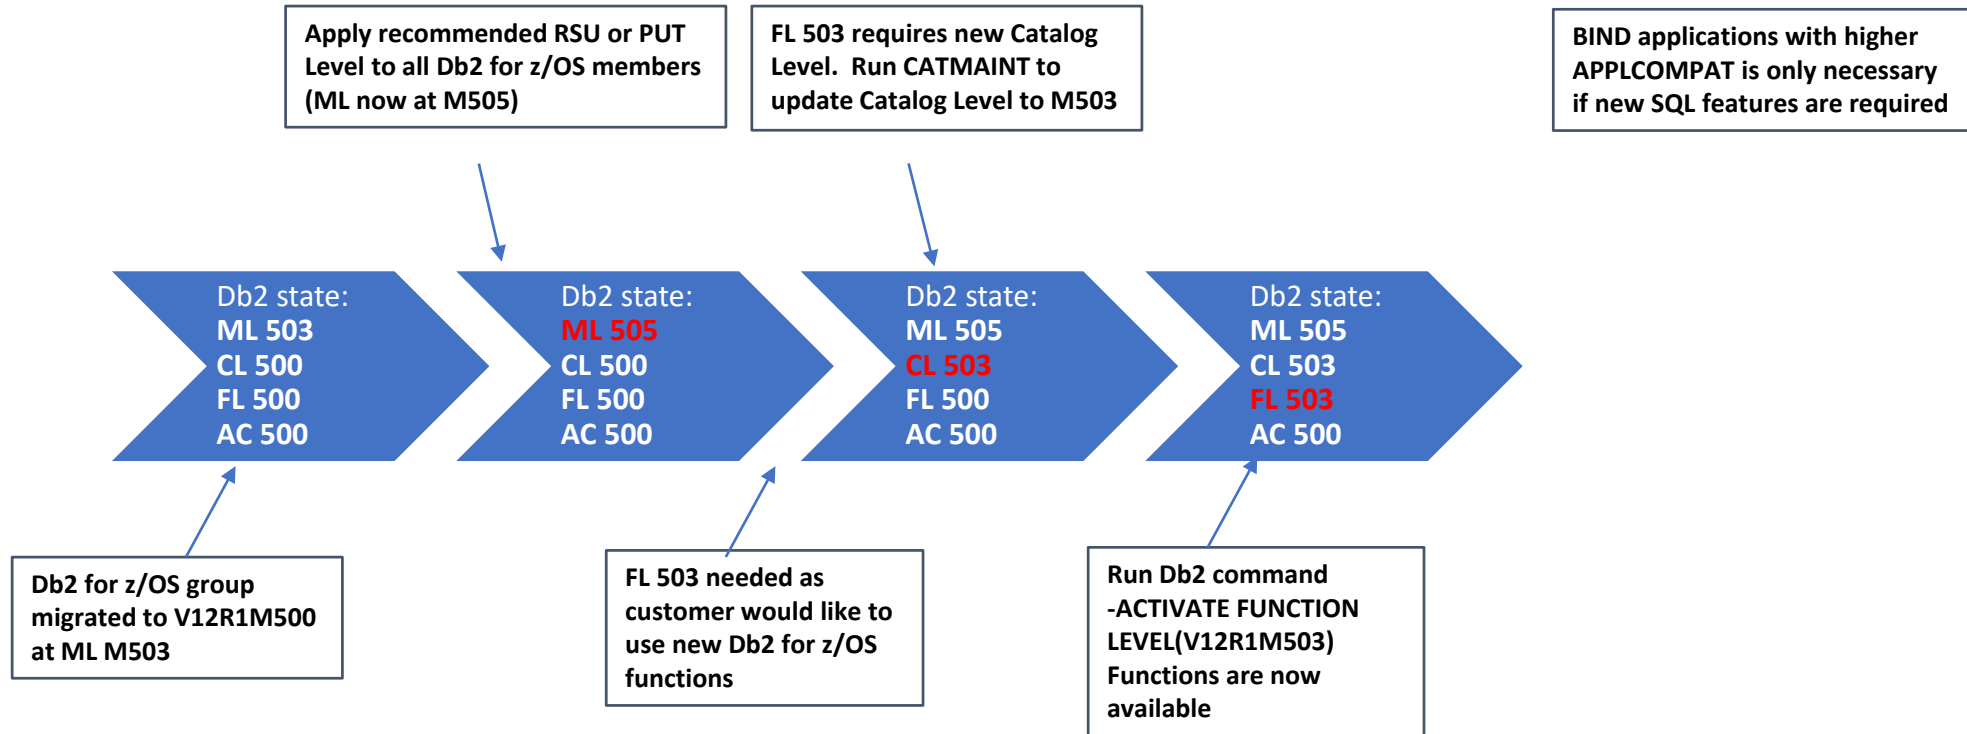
Apply recommended RSU or PUT Level to all Db2 for z/OS members (ML now at M505)

FL 503 requires new Catalog Level. Run CATMAINT to update Catalog Level to M503

BIND applications with higher APPLCOMPAT is only necessary if new SQL features are required

Db2 state:
ML 503
CL 500
FL 500
AC 500

Db2 state:
ML 505
CL 500
FL 500
AC 500

Db2 state:
ML 505
CL 503
FL 500
AC 500

Db2 state:
ML 505
CL 503
FL 503
AC 500

Db2 for z/OS group migrated to V12R1M500 at ML M503

FL 503 needed as customer would like to use new Db2 for z/OS functions

Run Db2 command -ACTIVATE FUNCTION LEVEL(V12R1M503) Functions are now available